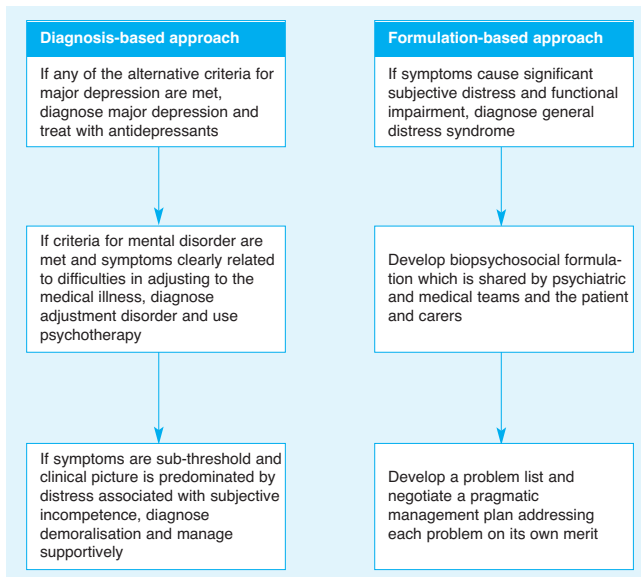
Diagnosis-based approach

If any of the alternative criteria for major depression are met, diagnose major depression and treat with antidepressants

If criteria for mental disorder are met and symptoms clearly related to difficulties in adjusting to the medical illness, diagnose adjustment disorder and use psychotherapy

If symptoms are sub-threshold and clinical picture is predominated by distress associated with subjective incompetence, diagnose demoralisation and manage supportively

Formulation-based approach

If symptoms cause significant subjective distress and functional impairment, diagnose general distress syndrome

Develop biopsychosocial formulation which is shared by psychiatric and medical teams and the patient and carers

Develop a problem list and negotiate a pragmatic management plan addressing each problem on its own merit